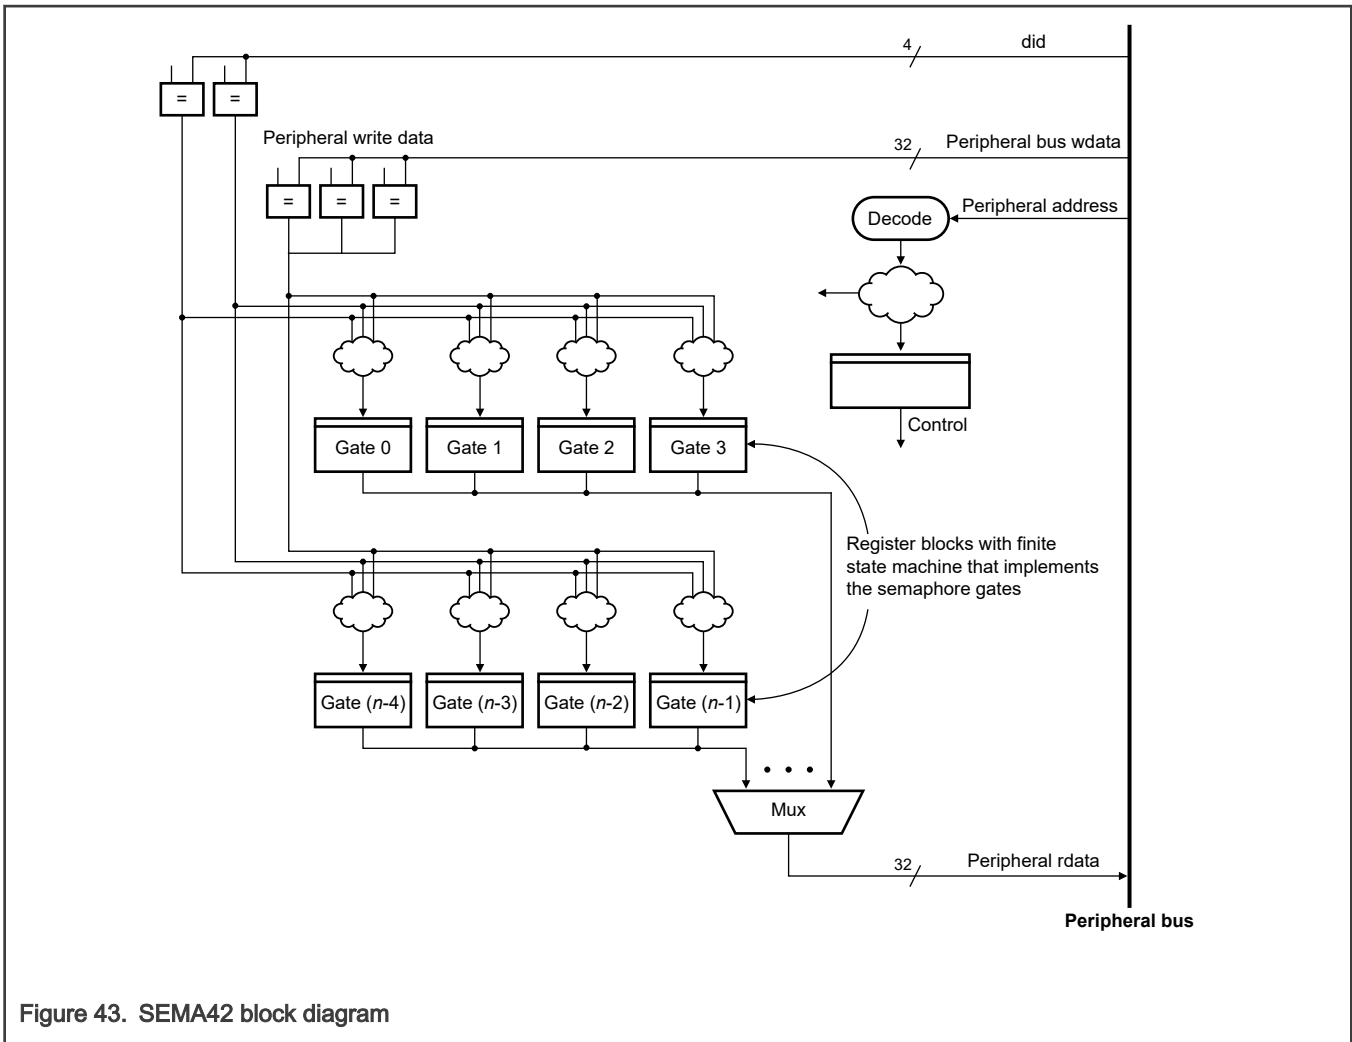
4 did

= =

Peripheral write data

32 Peripheral bus wdata

= = =

Decode Peripheral address

Control

Gate 0 Gate 1 Gate 2 Gate 3

Register blocks with finite state machine that implements the semaphore gates

Gate ($n$-4) Gate ($n$-3) Gate ($n$-2) Gate ($n$-1)

• • •

Mux

32 Peripheral rdata

Peripheral bus

Figure 43. SEMA42 block diagram